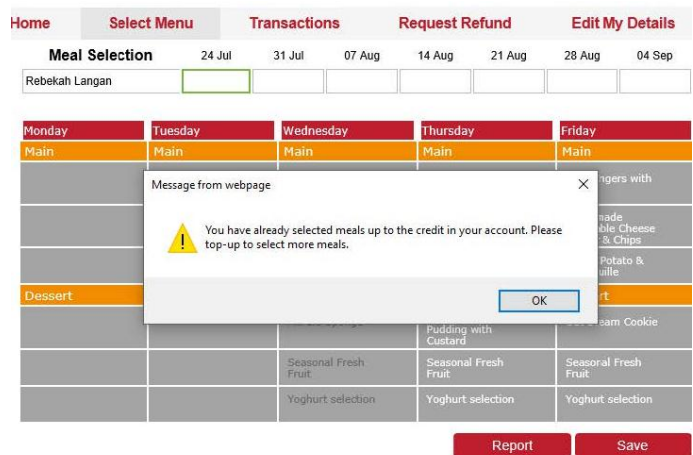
Home Select Menu Transactions Request Refund Edit My Details

Meal Selection 24 Jul 31 Jul 07 Aug 14 Aug 21 Aug 28 Aug 04 Sep

Rebekah Langan

| Monday | Tuesday | Wednesday | Thursday | Friday |
|---|---|---|---|---|
| Main | Main | Main | Main | Main |
| | | | | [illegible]ngers with |
| | | | | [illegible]made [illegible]ble Cheese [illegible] & Chips |
| | | | | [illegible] Potato & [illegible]uille |
| Dessert | | | | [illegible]t |
| | | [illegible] Sponge | Pudding with Custard | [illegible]eam Cookie |
| | | Seasonal Fresh Fruit | Seasonal Fresh Fruit | Seasonal Fresh Fruit |
| | | Yoghurt selection | Yoghurt selection | Yoghurt selection |

Message from webpage

×

You have already selected meals up to the credit in your account. Please top-up to select more meals.

OK

Report Save